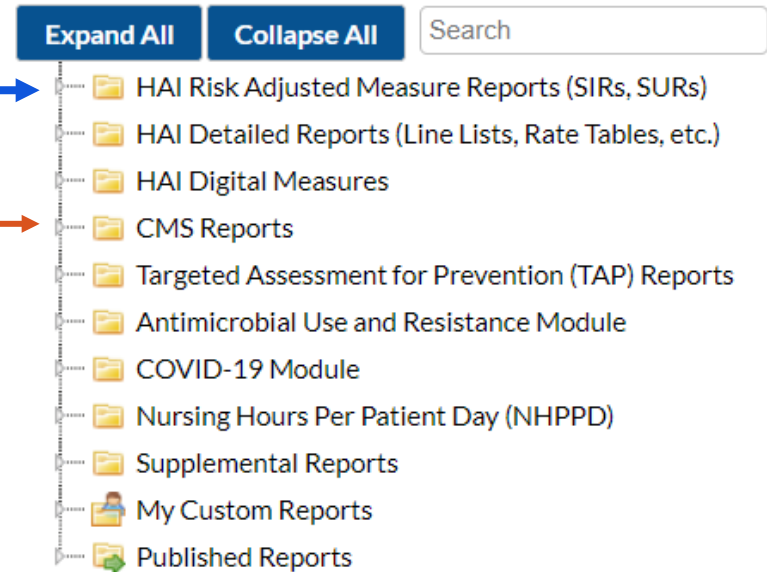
Expand All Collapse All Search

HAI Risk Adjusted Measure Reports (SIRs, SURs)
HAI Detailed Reports (Line Lists, Rate Tables, etc.)
HAI Digital Measures
CMS Reports
Targeted Assessment for Prevention (TAP) Reports
Antimicrobial Use and Resistance Module
COVID-19 Module
Nursing Hours Per Patient Day (NHPPD)
Supplemental Reports
My Custom Reports
Published Reports